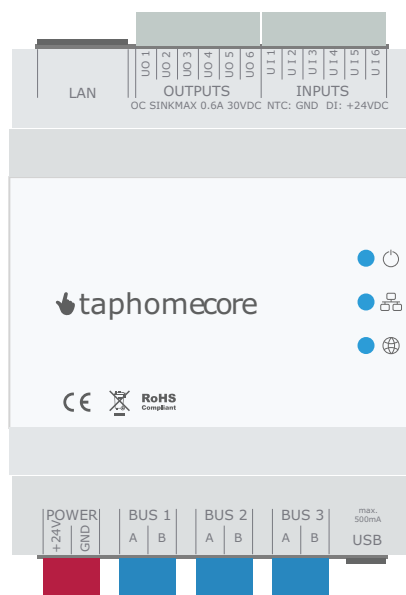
LAN

OUTPUTS
UO 1 UO 2 UO 3 UO 4 UO 5 UO 6

INPUTS
UI 1 UI 2 UI 3 UI 4 UI 5 UI 6

OC SINKMAX 0.6A 30VDC NTC: GND DI: +24VDC

taphomecore

CE RoHS Compliant

POWER
+24V GND

BUS 1
A B

BUS 2
A B

BUS 3
A B

max. 500mA
USB